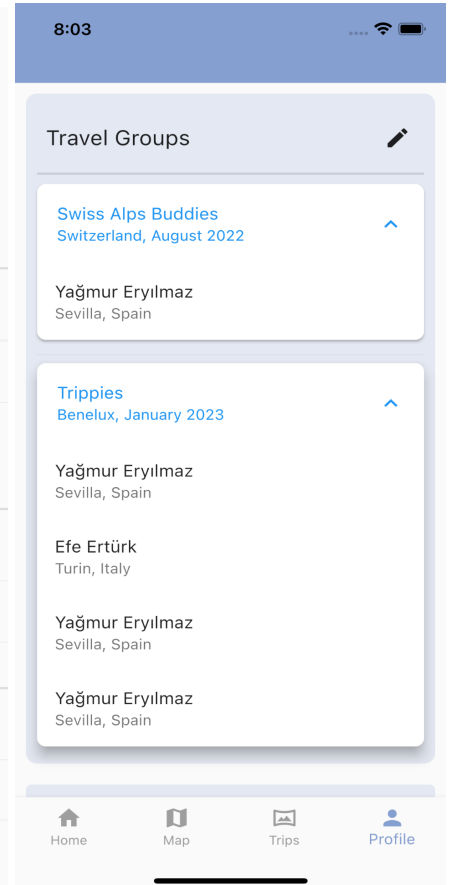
8:03

Travel Groups

Swiss Alps Buddies
Switzerland, August 2022

Yağmur Eryılmaz
Sevilla, Spain

Trippies
Benelux, January 2023

Yağmur Eryılmaz
Sevilla, Spain

Efe Ertürk
Turin, Italy

Yağmur Eryılmaz
Sevilla, Spain

Yağmur Eryılmaz
Sevilla, Spain

Home
Map
Trips
Profile